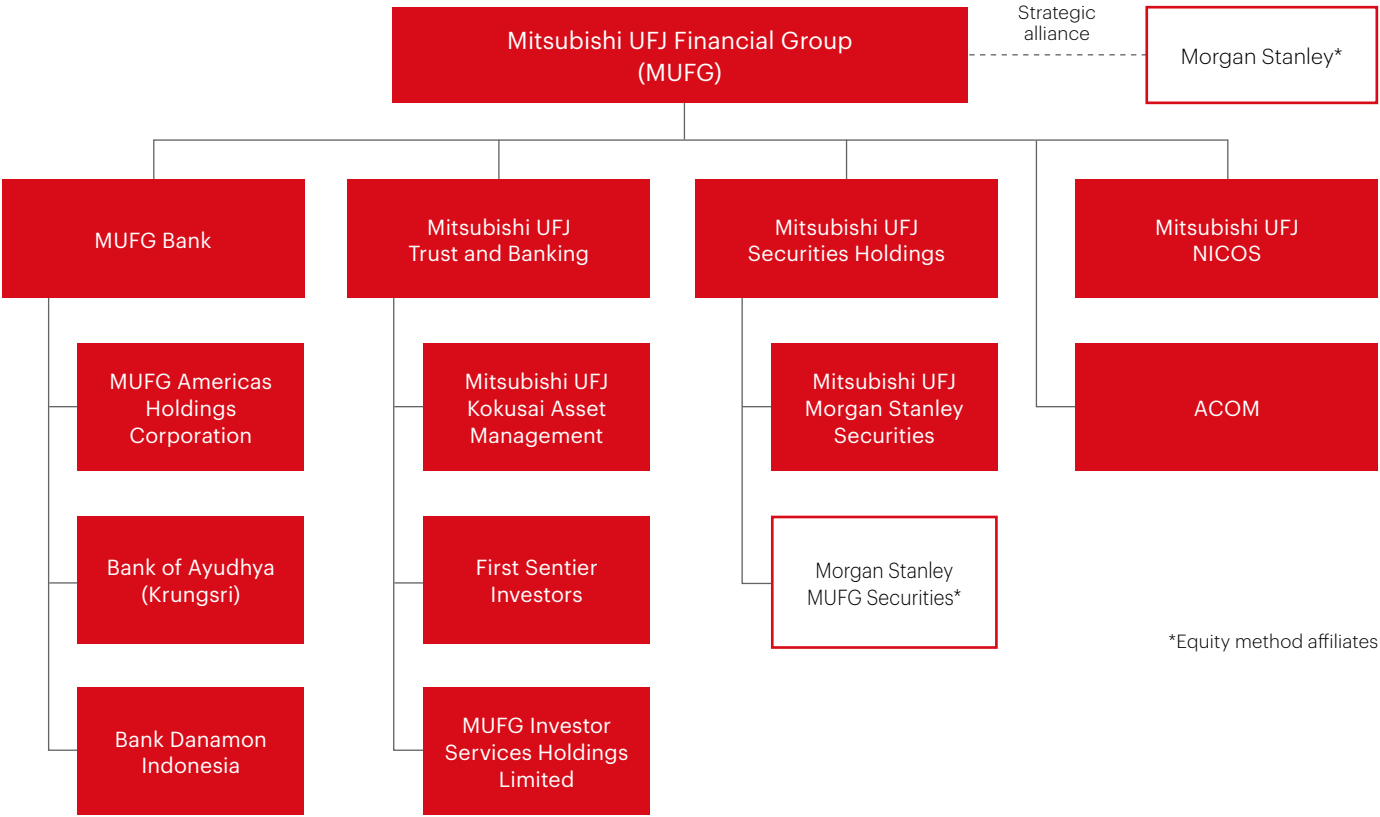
Mitsubishi UFJ Financial Group (MUFG)

Strategic alliance

Morgan Stanley*

MUFG Bank

MUFG Americas Holdings Corporation

Bank of Ayudhya (Krungsri)

Bank Danamon Indonesia

Mitsubishi UFJ Trust and Banking

Mitsubishi UFJ Kokusai Asset Management

First Sentier Investors

MUFG Investor Services Holdings Limited

Mitsubishi UFJ Securities Holdings

Mitsubishi UFJ Morgan Stanley Securities

Morgan Stanley MUFG Securities*

Mitsubishi UFJ NICOS

ACOM

*Equity method affiliates